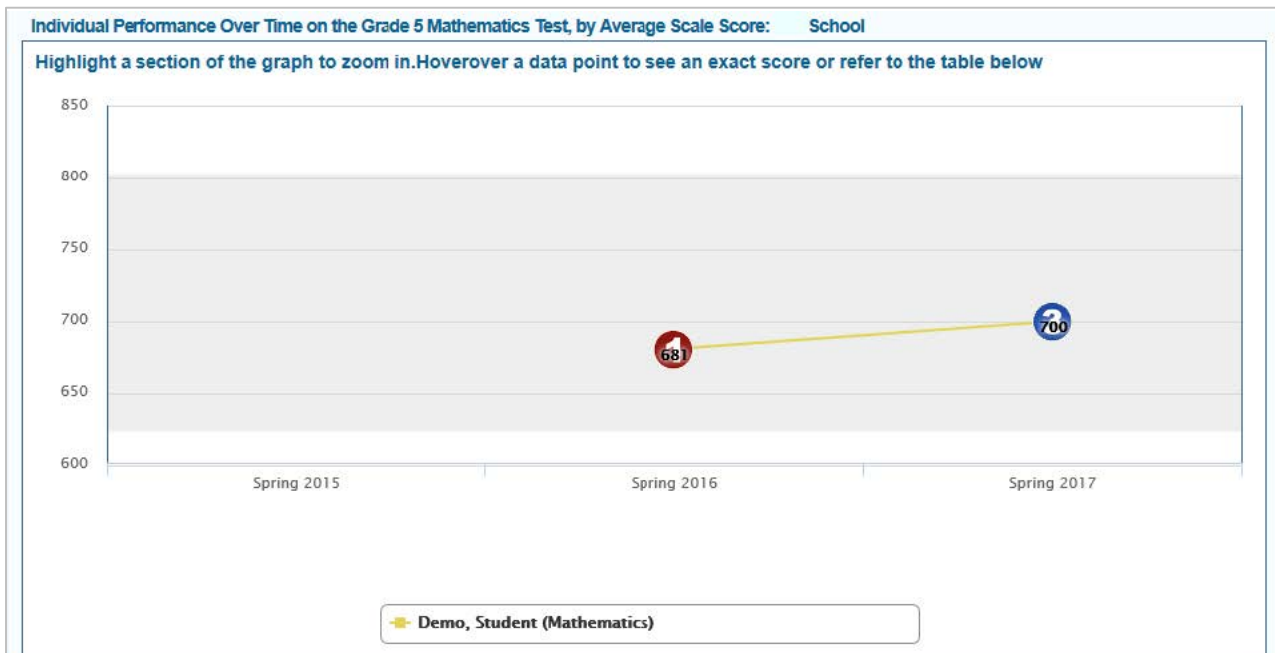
Individual Performance Over Time on the Grade 5 Mathematics Test, by Average Scale Score: School

Highlight a section of the graph to zoom in.Hoverover a data point to see an exact score or refer to the table below

850
800
750
700
650
600

1 681
2 700

Spring 2015
Spring 2016
Spring 2017

Demo, Student (Mathematics)